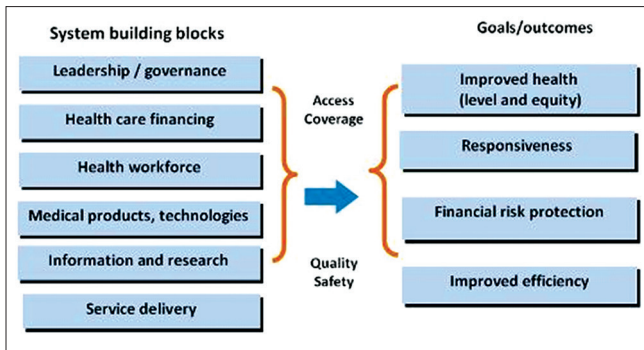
System building blocks

Leadership / governance

Health care financing

Health workforce

Medical products, technologies

Information and research

Service delivery

Access
Coverage

Quality
Safety

Goals/outcomes

Improved health
(level and equity)

Responsiveness

Financial risk protection

Improved efficiency